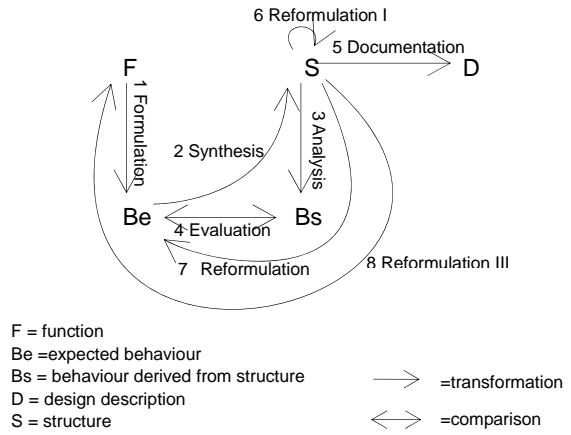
6 Reformulation I

5 Documentation

F

S

D

1 Formulation

2 Synthesis

3 Analysis

Be

Bs

4 Evaluation

7 Reformulation

8 Reformulation III

F = function
Be =expected behaviour
Bs = behaviour derived from structure
D = design description
S = structure

=transformation

=comparison